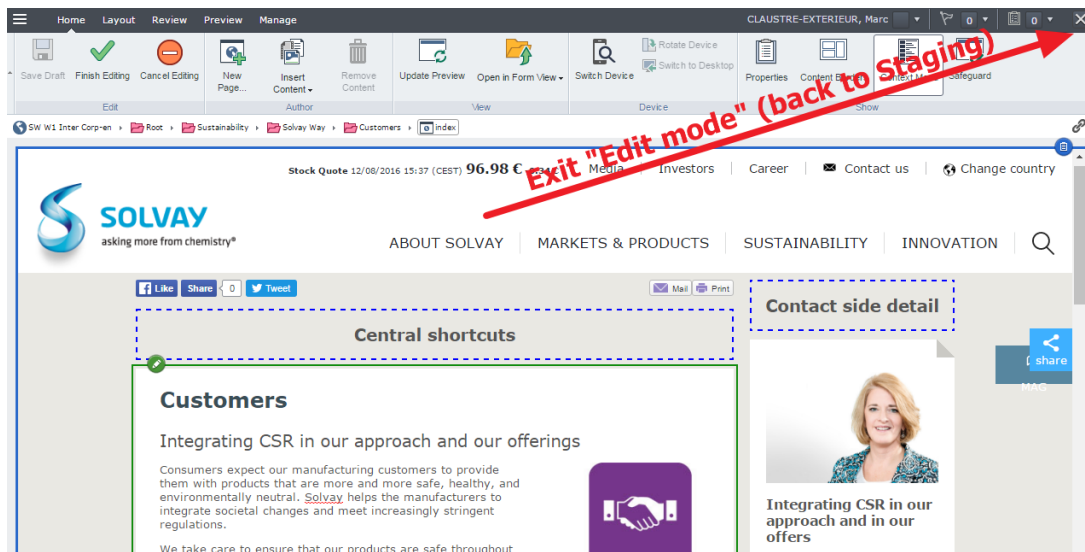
Home Layout Review Preview Manage

CLAUSTRE-EXTERIEUR, Marc 0 0

Save Draft Finish Editing Cancel Editing
Edit

New Page... Insert Content Remove Content
Author

Update Preview Open in Form View
View

Switch Device Rotate Device Switch to Desktop
Device

Properties Content E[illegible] Context M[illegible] Safeguard
Show

SW W1 Inter Corp-en Root Sustainability Solvay Way Customers index

Exit "Edit mode" (back to Staging)

Stock Quote 12/08/2016 15:37 (CEST) 96.98 € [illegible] Media Investors Career Contact us Change country

SOLVAY
asking more from chemistry®

ABOUT SOLVAY MARKETS & PRODUCTS SUSTAINABILITY INNOVATION

Like Share 0 Tweet Mail Print

Contact side detail

Central shortcuts

share

Customers

Integrating CSR in our approach and our offerings

Consumers expect our manufacturing customers to provide them with products that are more and more safe, healthy, and environmentally neutral. Solvay helps the manufacturers to integrate societal changes and meet increasingly stringent regulations.

We take care to ensure that our products are safe throughout

Integrating CSR in our approach and in our offers